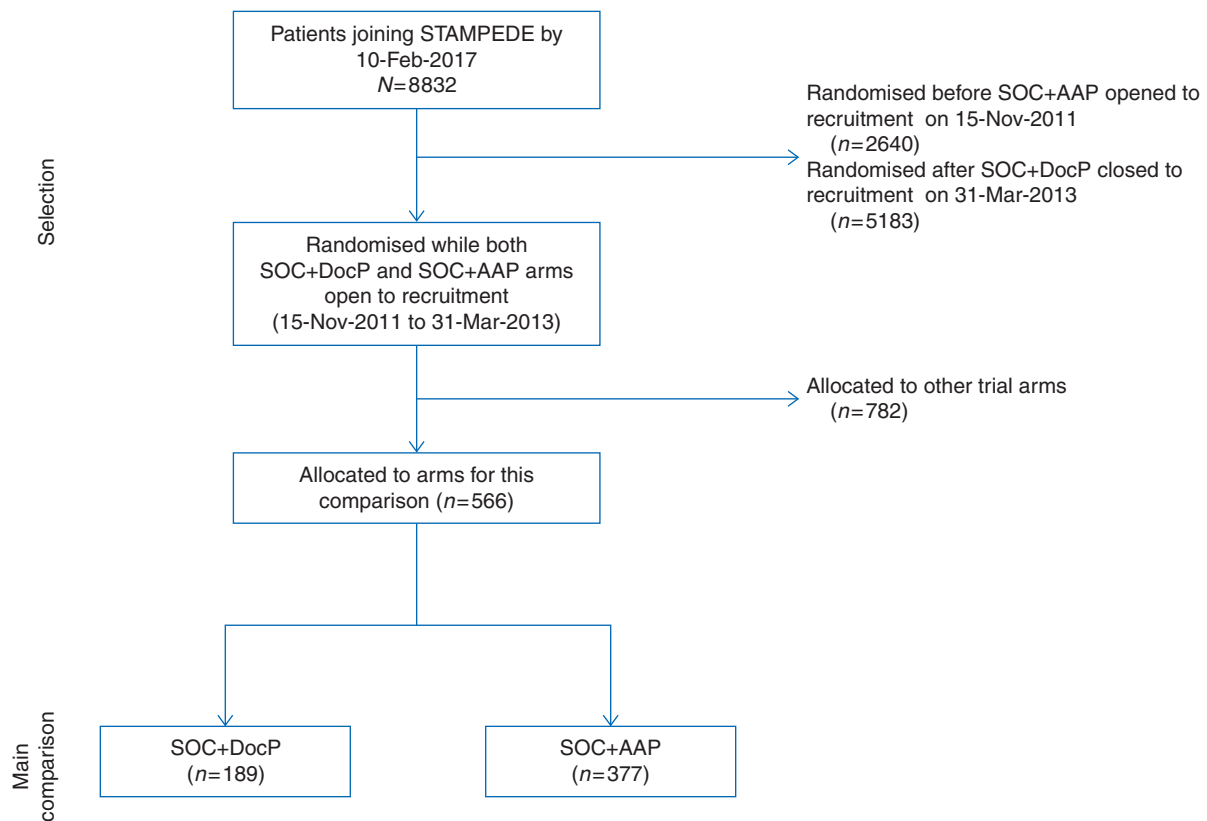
Patients joining STAMPEDE by 10-Feb-2017
$N=8832$

Selection

Randomised before SOC+AAP opened to recruitment on 15-Nov-2011
($n=2640$)
Randomised after SOC+DocP closed to recruitment on 31-Mar-2013
($n=5183$)

Randomised while both SOC+DocP and SOC+AAP arms open to recruitment
(15-Nov-2011 to 31-Mar-2013)

Allocated to other trial arms
($n=782$)

Allocated to arms for this comparison ($n=566$)

Main comparison

SOC+DocP
($n=189$)

SOC+AAP
($n=377$)